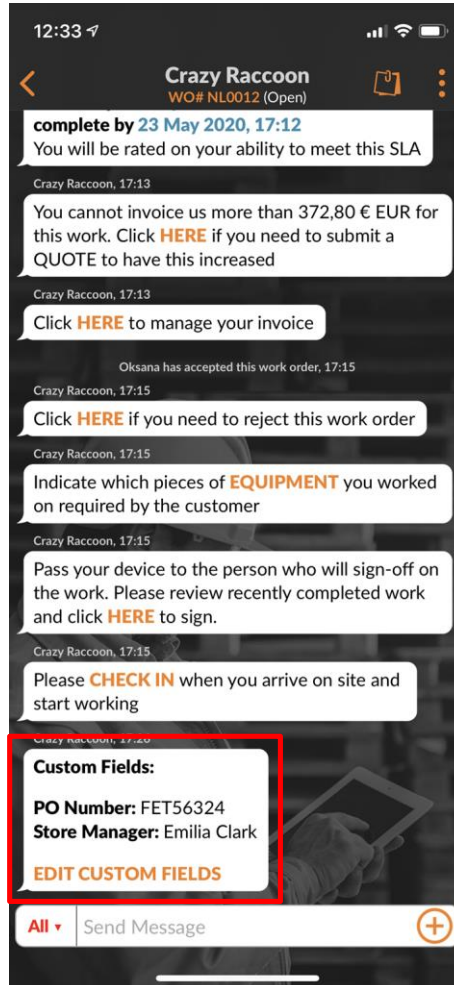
12:33

Crazy Raccoon
WO# NL0012 (Open)

complete by 23 May 2020, 17:12
You will be rated on your ability to meet this SLA

Crazy Raccoon, 17:13

You cannot invoice us more than 372,80 € EUR for this work. Click HERE if you need to submit a QUOTE to have this increased

Crazy Raccoon, 17:13

Click HERE to manage your invoice

Oksana has accepted this work order, 17:15

Crazy Raccoon, 17:15

Click HERE if you need to reject this work order

Crazy Raccoon, 17:15

Indicate which pieces of EQUIPMENT you worked on required by the customer

Crazy Raccoon, 17:15

Pass your device to the person who will sign-off on the work. Please review recently completed work and click HERE to sign.

Crazy Raccoon, 17:15

Please CHECK IN when you arrive on site and start working

Crazy Raccoon, 17:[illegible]

Custom Fields:

PO Number: FET56324
Store Manager: Emilia Clark

EDIT CUSTOM FIELDS

All
Send Message